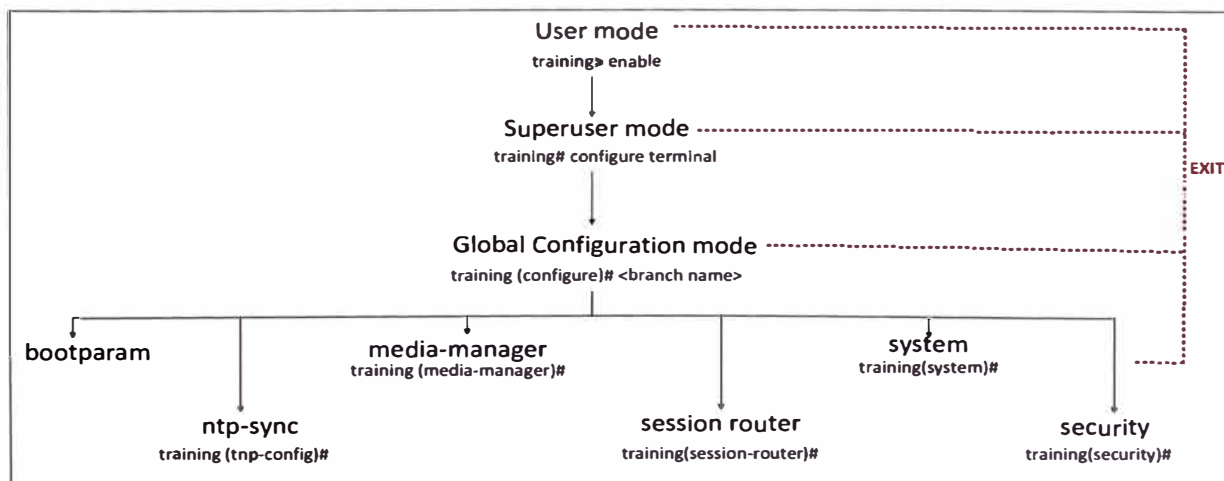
User mode
training> enable

Superuser mode
training# configure terminal

EXIT

Global Configuration mode
training (configure)# <branch name>

bootparam

media-manager
training (media-manager)#

system
training(system)#

ntp-sync
training (tnp-config)#

session router
training(session-router)#

security
training(security)#